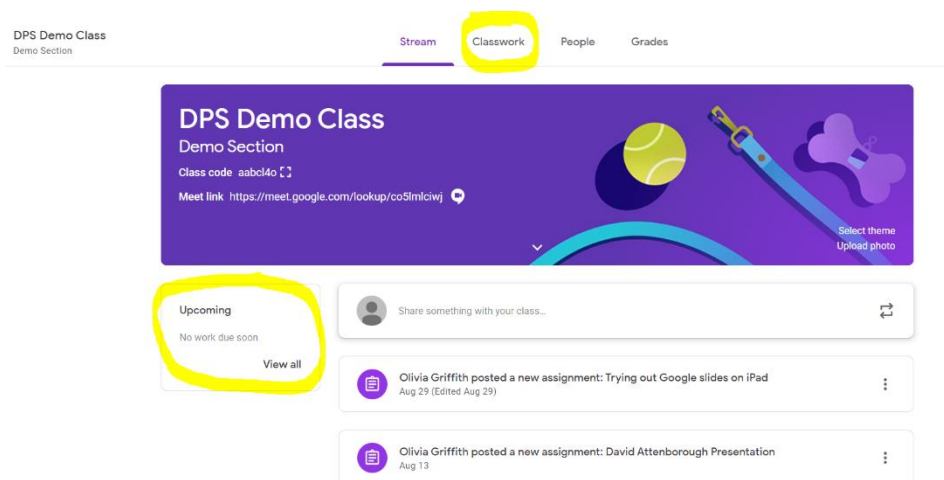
DPS Demo Class
Demo Section

Stream Classwork People Grades

DPS Demo Class
Demo Section
Class code aabcl4o
Meet link https://meet.google.com/lookup/co5lmlciwj

Select theme
Upload photo

Upcoming
No work due soon
View all

Share something with your class...

Olivia Griffith posted a new assignment: Trying out Google slides on iPad
Aug 29 (Edited Aug 29)

Olivia Griffith posted a new assignment: David Attenborough Presentation
Aug 13